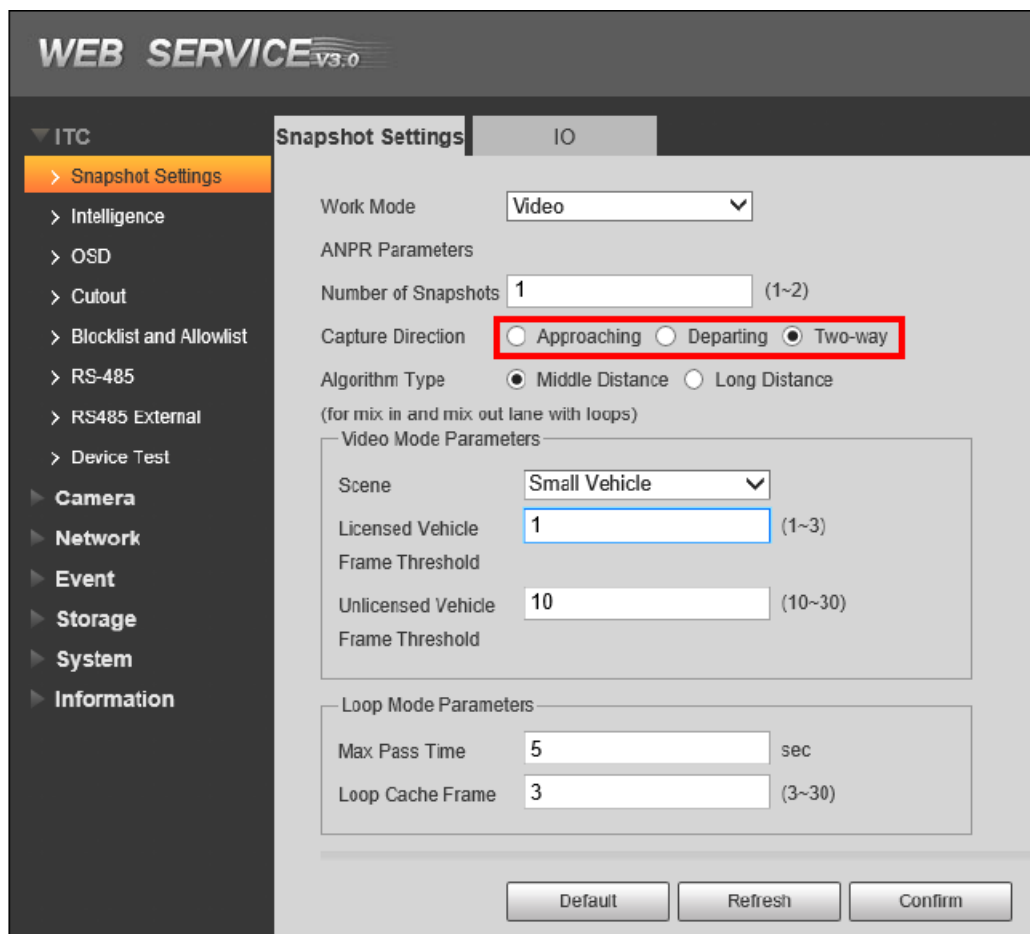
WEB SERVICE V3.0

ITC
> Snapshot Settings
> Intelligence
> OSD
> Cutout
> Blocklist and Allowlist
> RS-485
> RS485 External
> Device Test
Camera
Network
Event
Storage
System
Information

Snapshot Settings
IO

Work Mode Video
ANPR Parameters
Number of Snapshots 1 (1~2)
Capture Direction Approaching Departing Two-way
Algorithm Type Middle Distance Long Distance
(for mix in and mix out lane with loops)

Video Mode Parameters
Scene Small Vehicle
Licensed Vehicle Frame Threshold 1 (1~3)
Unlicensed Vehicle Frame Threshold 10 (10~30)

Loop Mode Parameters
Max Pass Time 5 sec
Loop Cache Frame 3 (3~30)

Default Refresh Confirm